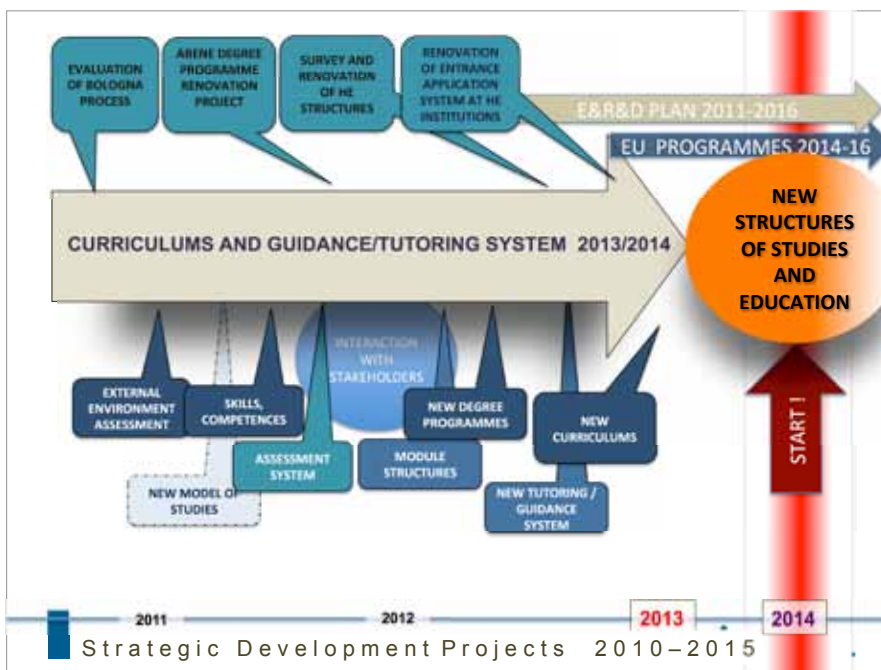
EVALUATION OF BOLOGNA PROCESS

ARENE DEGREE PROGRAMME RENOVATION PROJECT

SURVEY AND RENOVATION OF HE STRUCTURES

RENOVATION OF ENTRANCE APPLICATION SYSTEM AT HE INSTITUTIONS

E&R&D PLAN 2011-2016

EU PROGRAMMES 2014-16

CURRICULUMS AND GUIDANCE/TUTORING SYSTEM 2013/2014

NEW STRUCTURES OF STUDIES AND EDUCATION

INTERACTION WITH STAKEHOLDERS

EXTERNAL ENVIRONMENT ASSESSMENT

SKILLS, COMPETENCES

ASSESSMENT SYSTEM

NEW MODEL OF STUDIES

MODULE STRUCTURES

NEW DEGREE PROGRAMMES

NEW CURRICULUMS

NEW TUTORING / GUIDANCE SYSTEM

START !

2011

2012

2013

2014

Strategic Development Projects 2010–2015